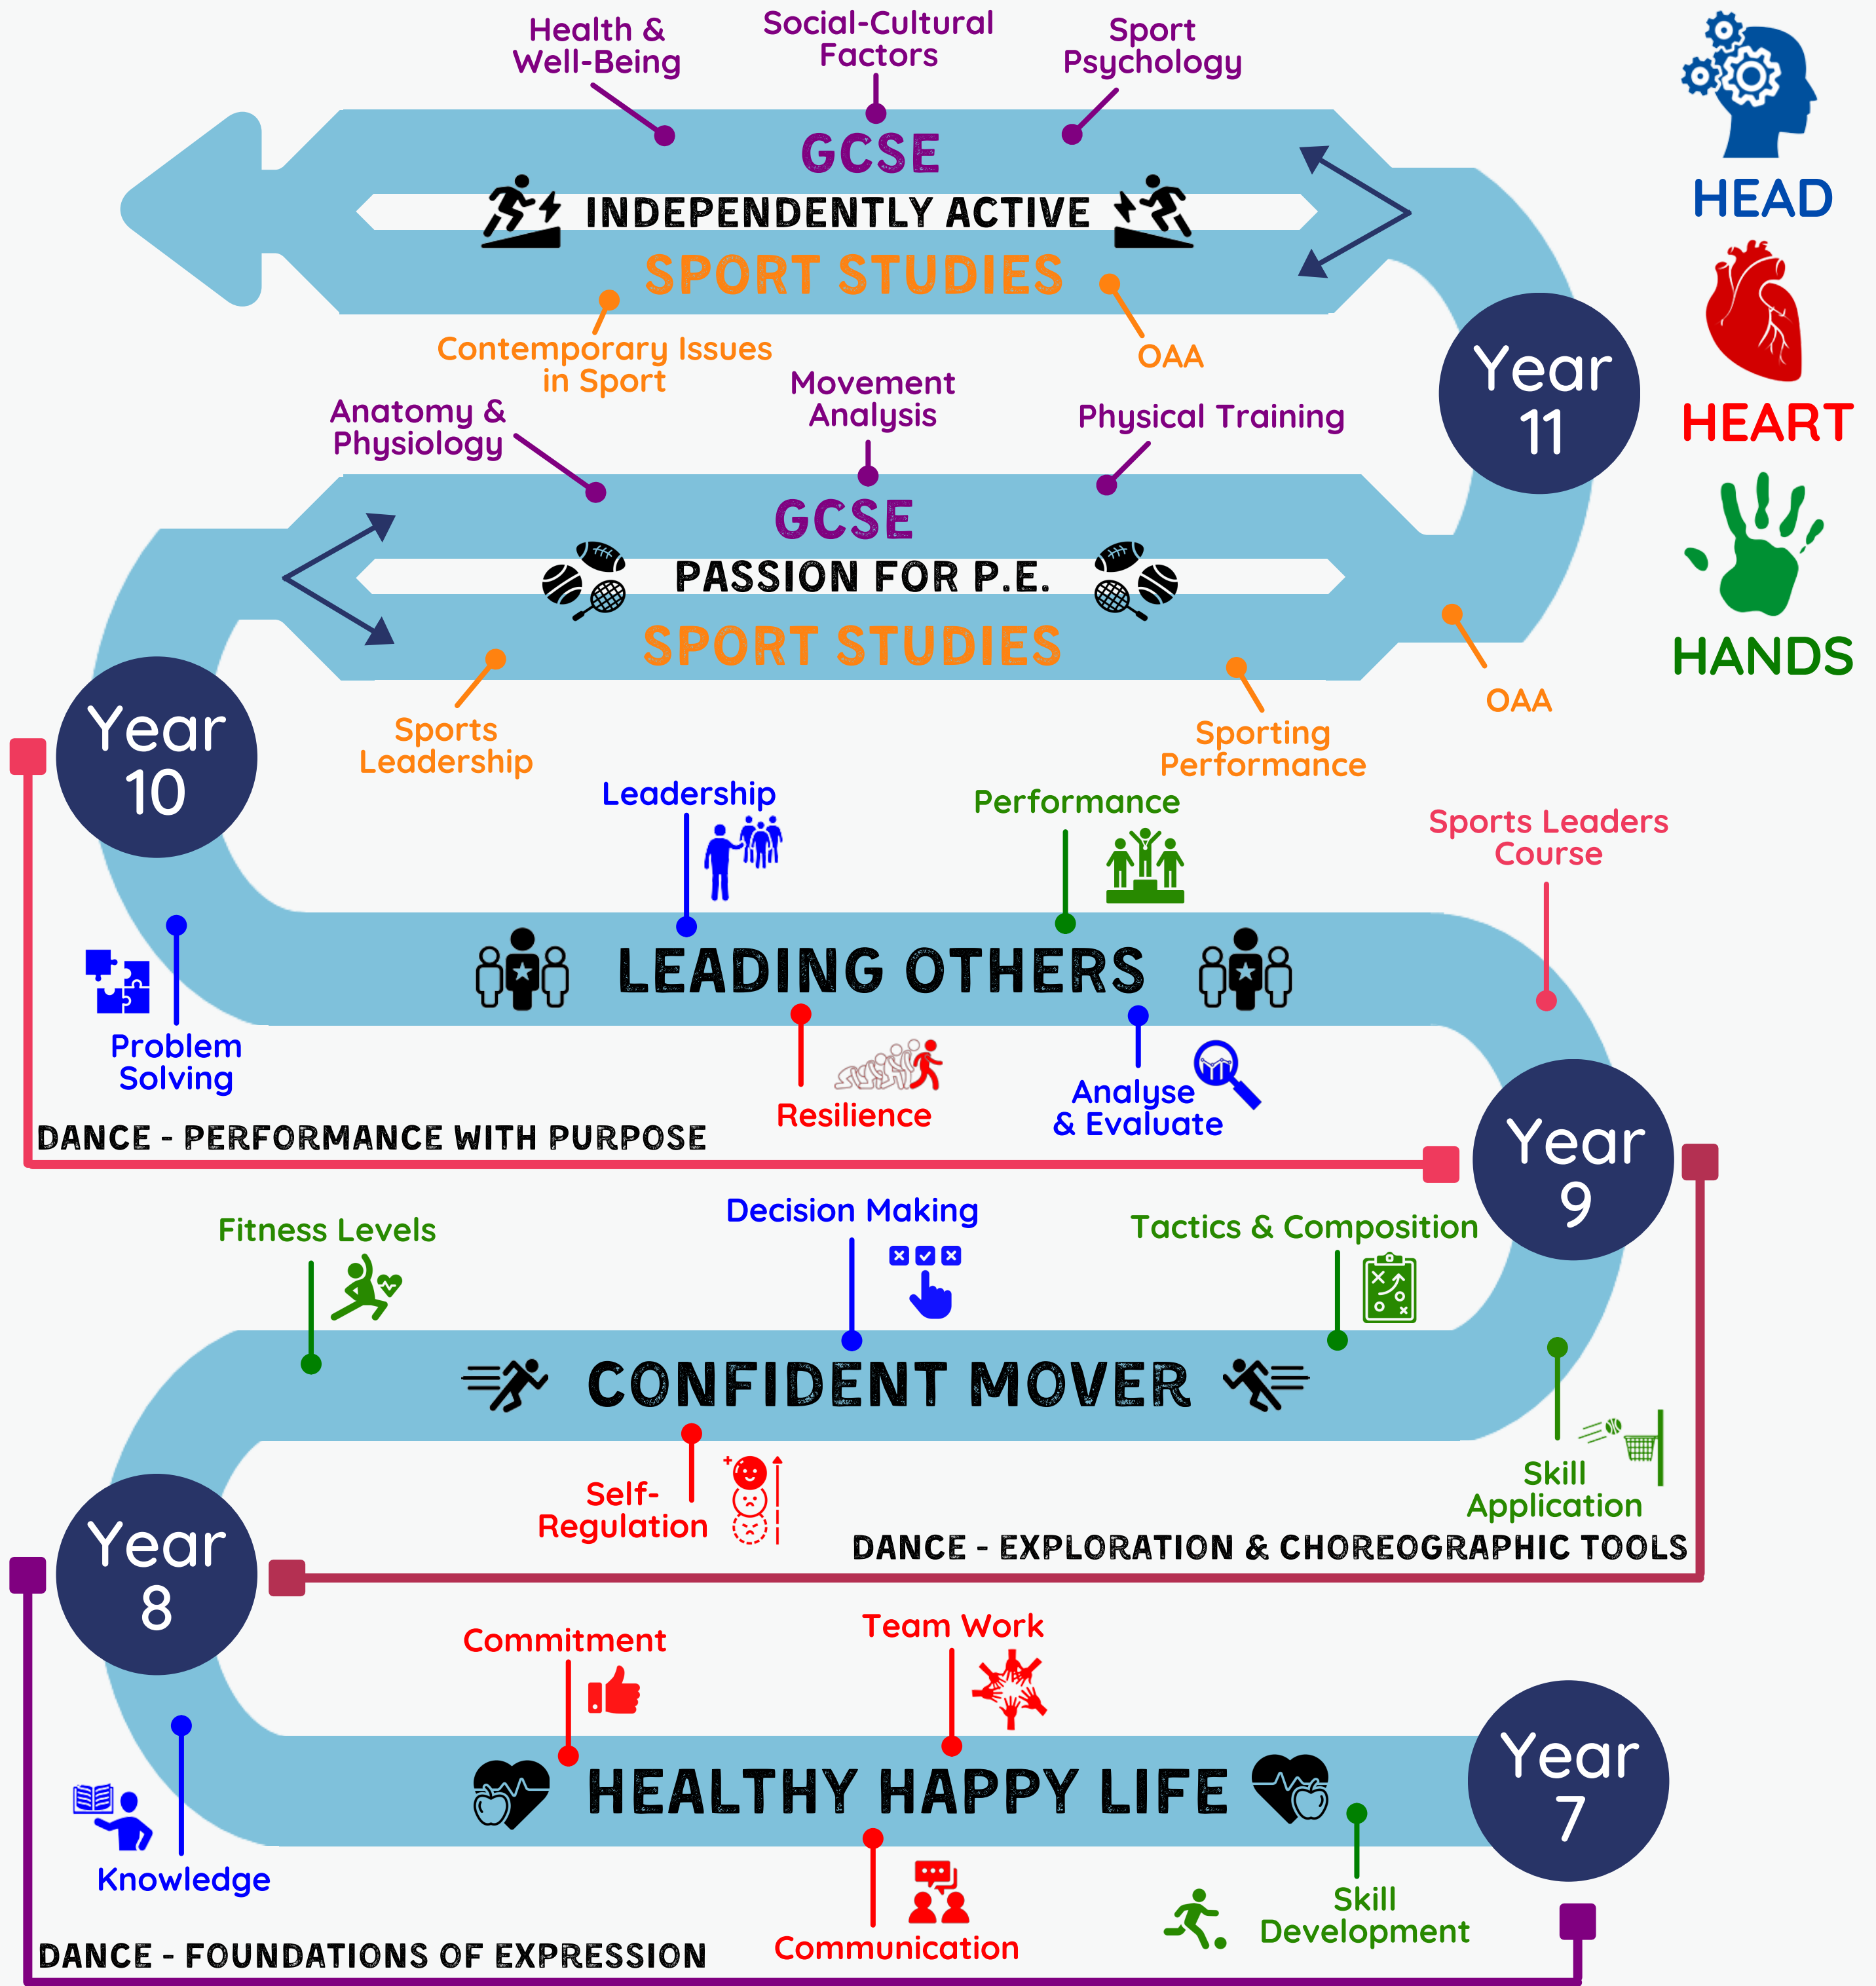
Health & Well-Being

Social-Cultural Factors

Sport Psychology

HEAD

GCSE

INDEPENDENTLY ACTIVE

SPORT STUDIES

Contemporary Issues in Sport

OAA

Year 11

HEART

Anatomy & Physiology

Movement Analysis

Physical Training

GCSE

PASSION FOR P.E.

SPORT STUDIES

HANDS

OAA

Year 10

Sports Leadership

Sporting Performance

Leadership

Performance

Sports Leaders Course

LEADING OTHERS

Problem Solving

Resilience

Analyse & Evaluate

DANCE - PERFORMANCE WITH PURPOSE

Year 9

Fitness Levels

Decision Making

Tactics & Composition

CONFIDENT MOVER

Self-Regulation

Skill Application

DANCE - EXPLORATION & CHOREOGRAPHIC TOOLS

Year 8

Commitment

Team Work

HEALTHY HAPPY LIFE

Year 7

Knowledge

Communication

Skill Development

DANCE - FOUNDATIONS OF EXPRESSION